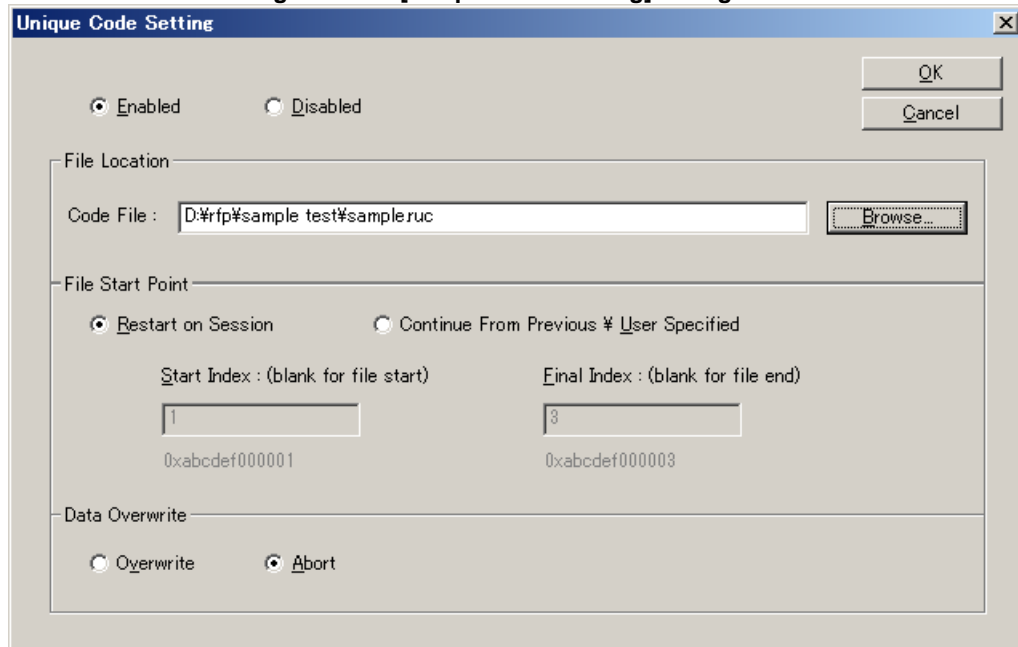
Unique Code Setting

OK

Cancel

Enabled

Disabled

File Location

Code File : D:¥rfp¥sample test¥sample.ruc

Browse...

File Start Point

Restart on Session

Continue From Previous ¥ User Specified

Start Index : (blank for file start)

1

0xabcdef000001

Final Index : (blank for file end)

3

0xabcdef000003

Data Overwrite

Overwrite

Abort